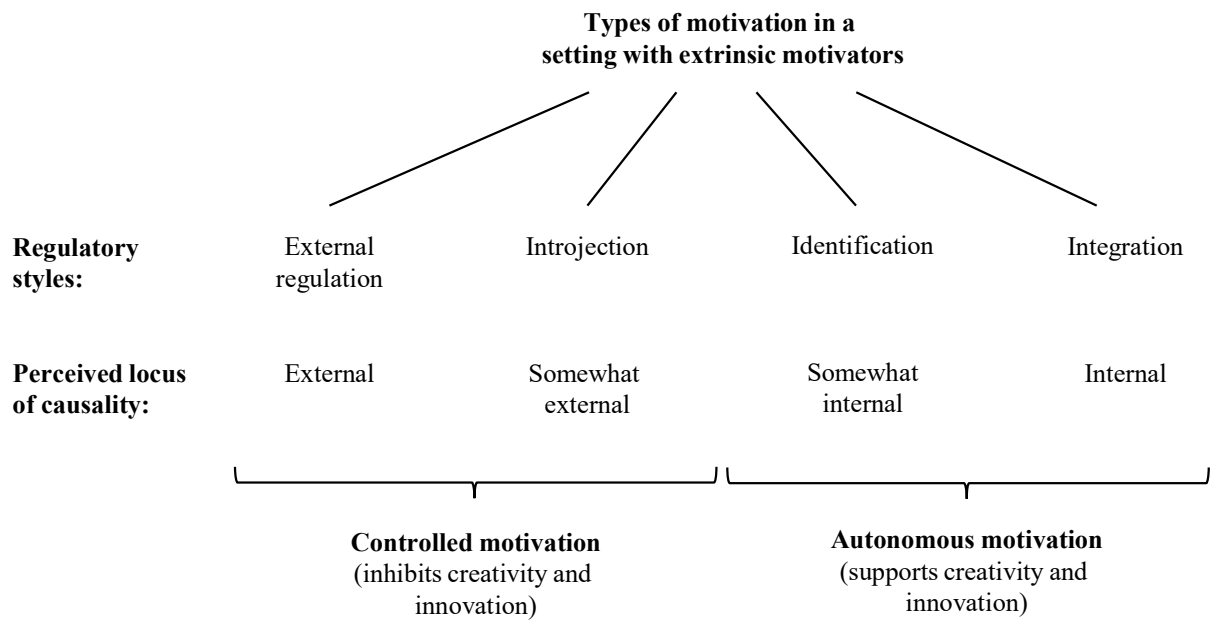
Types of motivation in a setting with extrinsic motivators

Regulatory styles:

External regulation

Introjection

Identification

Integration

Perceived locus of causality:

External

Somewhat external

Somewhat internal

Internal

Controlled motivation (inhibits creativity and innovation)

Autonomous motivation (supports creativity and innovation)